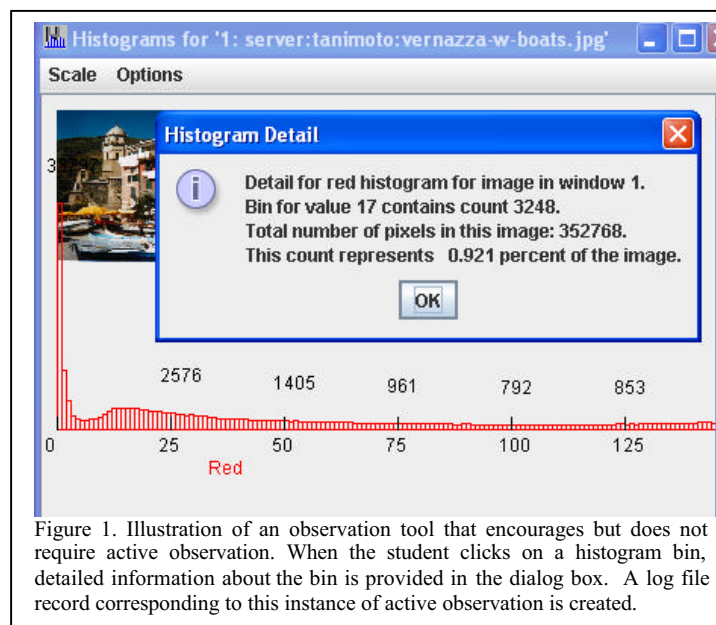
Histograms for '1: server:tanimoto:vernazza-w-boats.jpg'

Scale Options

3

Histogram Detail

Detail for red histogram for image in window 1.
Bin for value 17 contains count 3248.
Total number of pixels in this image: 352768.
This count represents 0.921 percent of the image.

OK

2576 1405 961 792 853

0 25 50 75 100 125

Red

Figure 1. Illustration of an observation tool that encourages but does not require active observation. When the student clicks on a histogram bin, detailed information about the bin is provided in the dialog box. A log file record corresponding to this instance of active observation is created.